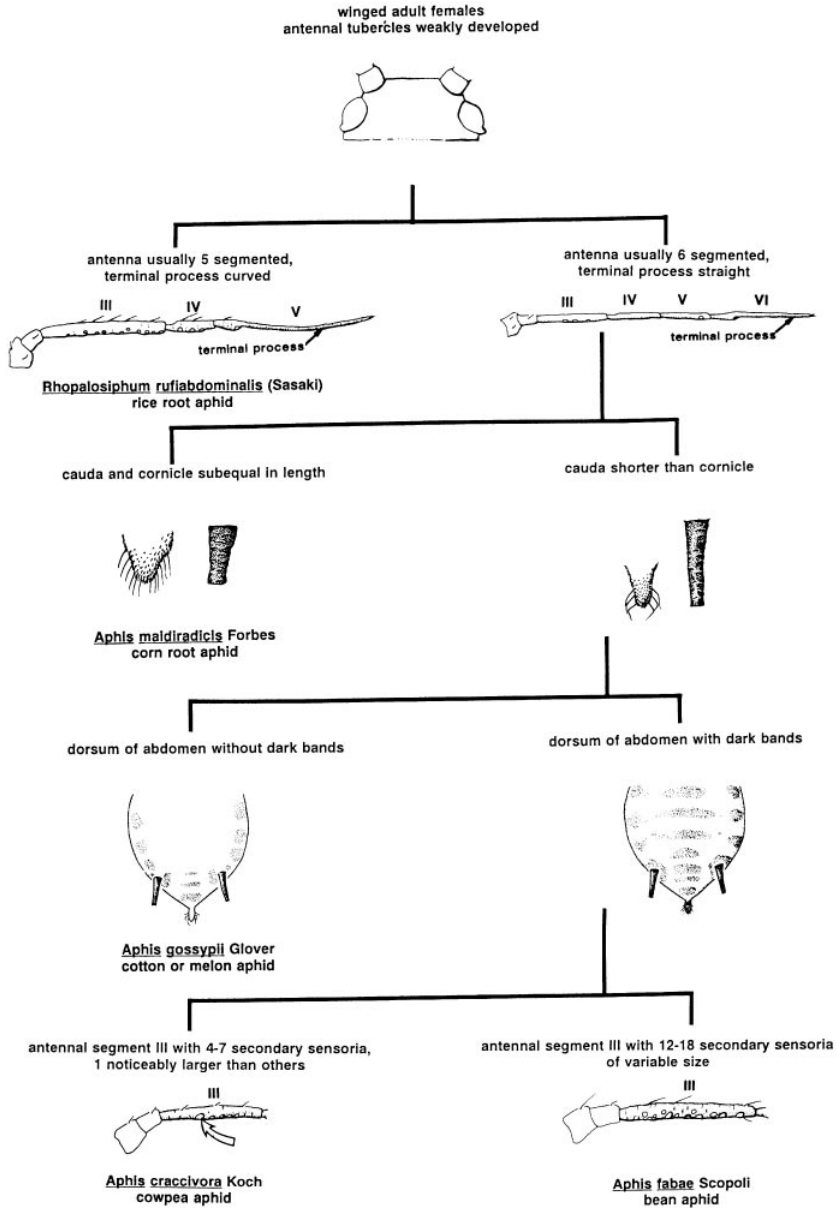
winged adult females
antennal tubercles weakly developed

antenna usually 5 segmented, terminal process curved

III IV V

terminal process

Rhopalosiphum rufiabdominalis (Sasaki)
rice root aphid

antenna usually 6 segmented, terminal process straight

III IV V VI

terminal process

cauda and cornicle subequal in length

Aphis maidiradicis Forbes
corn root aphid

cauda shorter than cornicle

dorsum of abdomen without dark bands

Aphis gossypii Glover
cotton or melon aphid

dorsum of abdomen with dark bands

antennal segment III with 4-7 secondary sensoria, 1 noticeably larger than others

III

Aphis craccivora Koch
cowpea aphid

antennal segment III with 12-18 secondary sensoria of variable size

III

Aphis fabae Scopoli
bean aphid